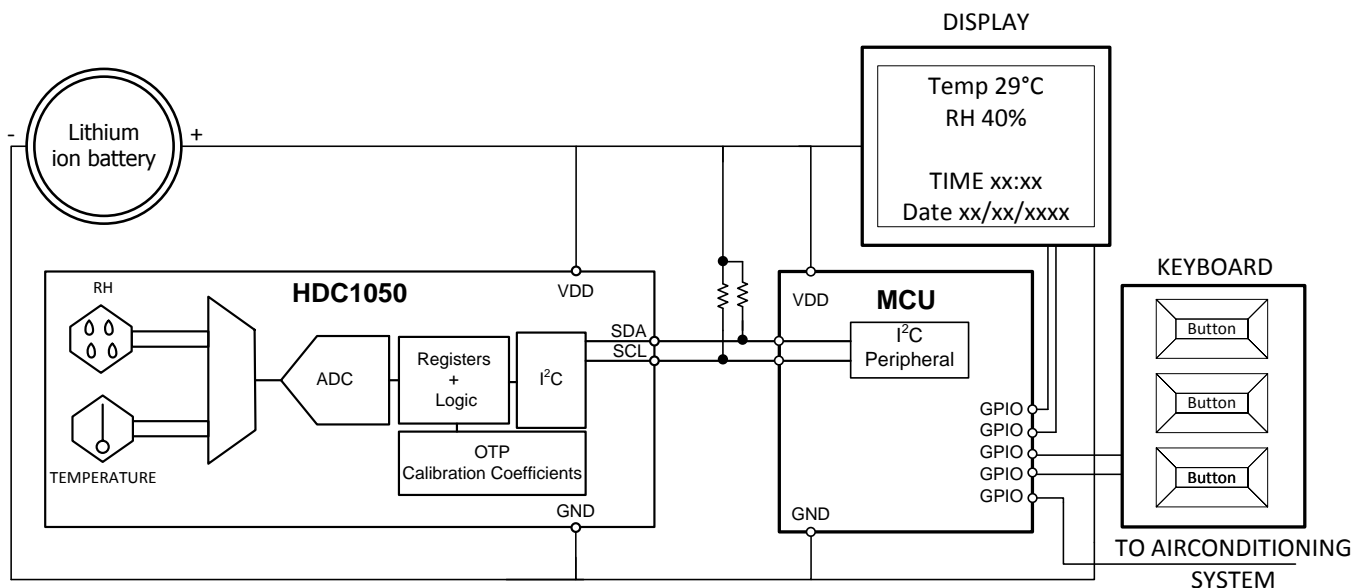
DISPLAY

Temp 29°C
RH 40%

TIME xx:xx
Date xx/xx/xxxx

-
Lithium ion battery
+

HDC1050
RH
TEMPERATURE
ADC
Registers + Logic
$I^2C$
OTP
Calibration Coefficients
VDD
SDA
SCL
GND

VDD
MCU
$I^2C$ Peripheral
GPIO
GPIO
GPIO
GPIO
GPIO
GND

KEYBOARD
Button
Button
Button

TO AIRCONDITIONING SYSTEM